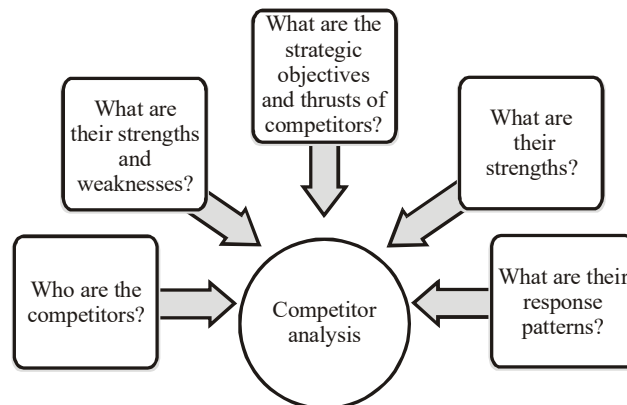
What are the strategic objectives and thrusts of competitors?

What are their strengths and weaknesses?

What are their strengths?

Who are the competitors?

Competitor analysis

What are their response patterns?